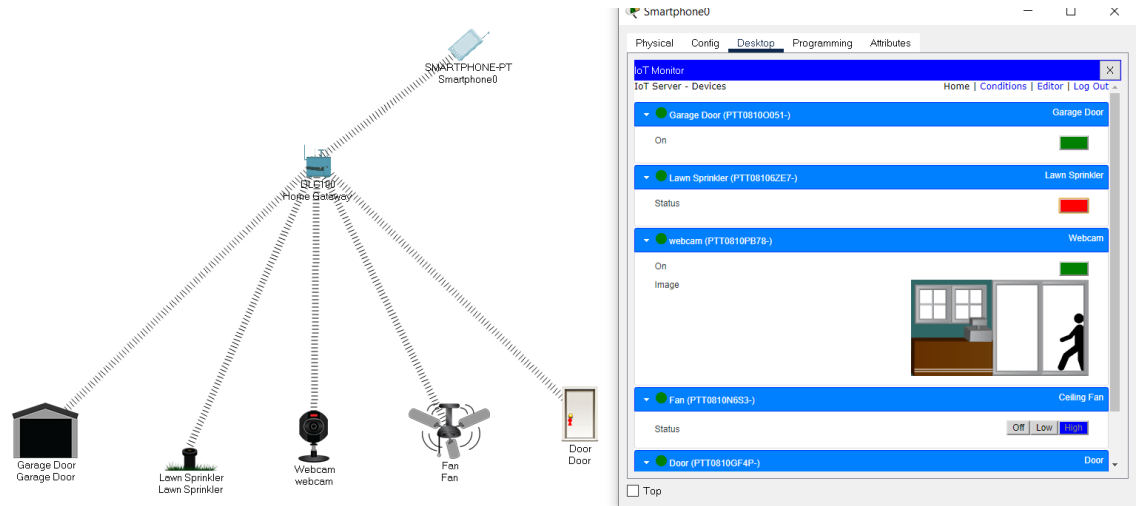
SMARTPHONE-PT
Smartphone0

DLC100
Home Gateway

Garage Door
Garage Door

Lawn Sprinkler
Lawn Sprinkler

Webcam
webcam

Fan
Fan

Door
Door

Smartphone0

Physical Config Desktop Programming Attributes

IoT Monitor
X

IoT Server - Devices
Home | Conditions | Editor | Log Out

Garage Door (PTT0810O051-)
Garage Door
On

Lawn Sprinkler (PTT08106ZE7-)
Lawn Sprinkler
Status

webcam (PTT0810PB78-)
Webcam
On
Image

Fan (PTT0810N6S3-)
Ceiling Fan
Status
Off Low High

Door (PTT0810GF4P-)
Door

Top